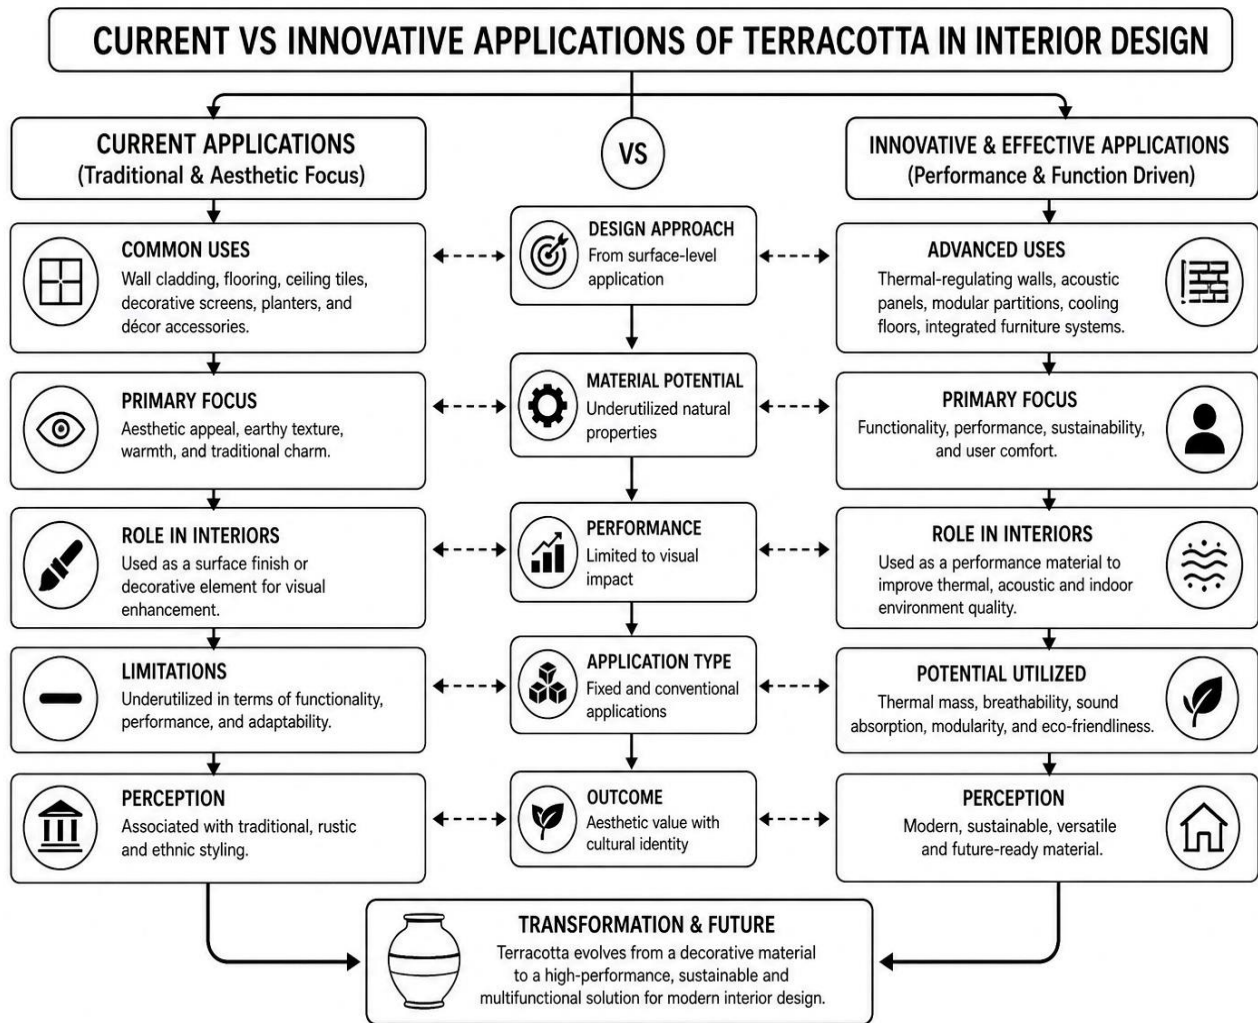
CURRENT VS INNOVATIVE APPLICATIONS OF TERRACOTTA IN INTERIOR DESIGN

CURRENT APPLICATIONS
(Traditional & Aesthetic Focus)

VS

INNOVATIVE & EFFECTIVE APPLICATIONS
(Performance & Function Driven)

COMMON USES
Wall cladding, flooring, ceiling tiles, decorative screens, planters, and décor accessories.

DESIGN APPROACH
From surface-level application

ADVANCED USES
Thermal-regulating walls, acoustic panels, modular partitions, cooling floors, integrated furniture systems.

PRIMARY FOCUS
Aesthetic appeal, earthy texture, warmth, and traditional charm.

MATERIAL POTENTIAL
Underutilized natural properties

PRIMARY FOCUS
Functionality, performance, sustainability, and user comfort.

ROLE IN INTERIORS
Used as a surface finish or decorative element for visual enhancement.

PERFORMANCE
Limited to visual impact

ROLE IN INTERIORS
Used as a performance material to improve thermal, acoustic and indoor environment quality.

LIMITATIONS
Underutilized in terms of functionality, performance, and adaptability.

APPLICATION TYPE
Fixed and conventional applications

POTENTIAL UTILIZED
Thermal mass, breathability, sound absorption, modularity, and eco-friendliness.

PERCEPTION
Associated with traditional, rustic and ethnic styling.

OUTCOME
Aesthetic value with cultural identity

PERCEPTION
Modern, sustainable, versatile and future-ready material.

TRANSFORMATION & FUTURE
Terracotta evolves from a decorative material to a high-performance, sustainable and multifunctional solution for modern interior design.